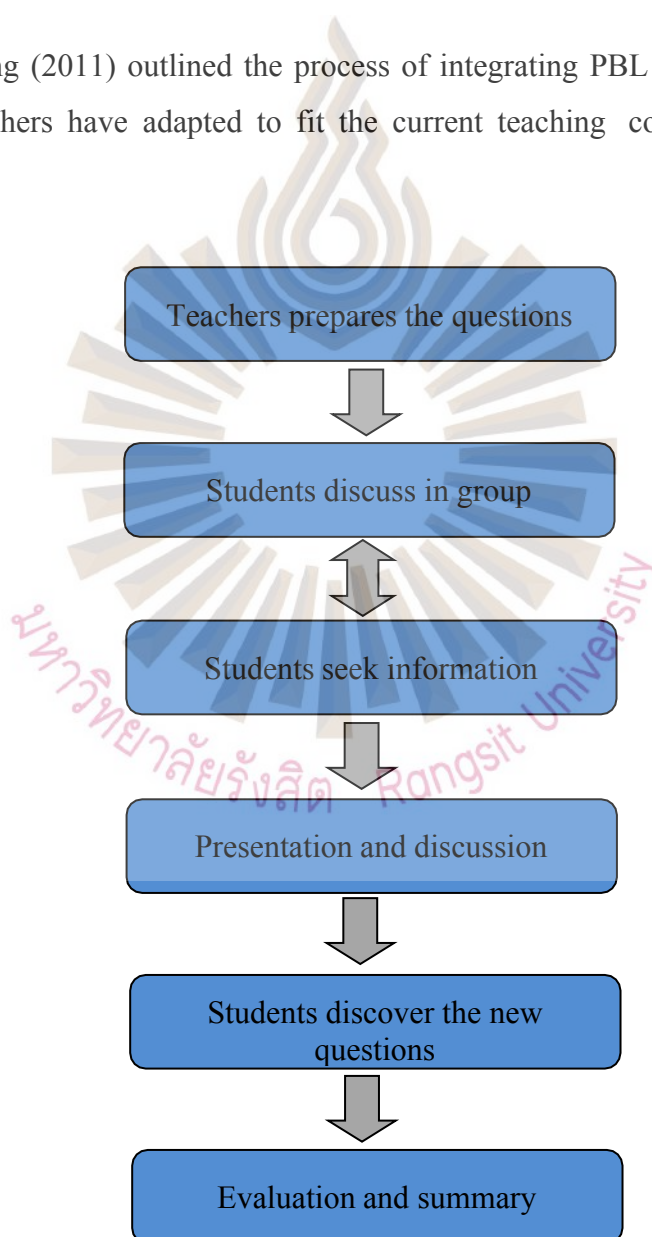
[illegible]g (2011) outlined the process of integrating PBL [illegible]hers have adapted to fit the current teaching co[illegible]

Teachers prepares the questions

Students discuss in group

Students seek information

Presentation and discussion

Students discover the new questions

Evaluation and summary

มหาวิทยาลัยรังสิต Rangsit University